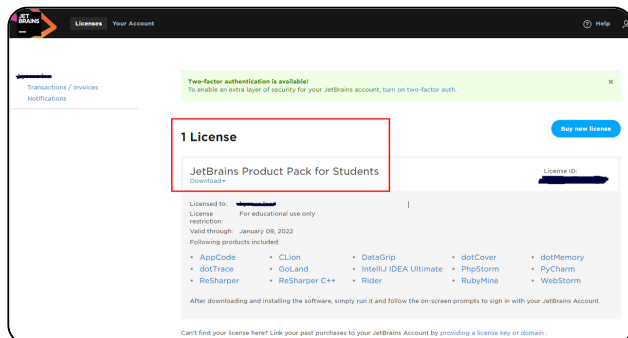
JET BRAINS

Licenses Your Account

Help

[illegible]
Transactions / Invoices
Notifications

Two-factor authentication is available!
To enable an extra layer of security for your JetBrains account, turn on two-factor auth.

×

1 License

Buy new license

JetBrains Product Pack for Students
Download▾

License ID: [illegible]

Licensed to: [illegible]
License restriction: For educational use only
Valid through: January 09, 2022
Following products included:

| | | | | |
|---|---|---|---|---|
| • AppCode | • CLion | • DataGrip | • dotCover | • dotMemory |
| • dotTrace | • GoLand | • IntelliJ IDEA Ultimate | • PhpStorm | • PyCharm |
| • ReSharper | • ReSharper C++ | • Rider | • RubyMine | • WebStorm |

After downloading and installing the software, simply run it and follow the on-screen prompts to sign in with your JetBrains Account.

Can't find your license here? Link your past purchases to your JetBrains Account by providing a license key or domain .